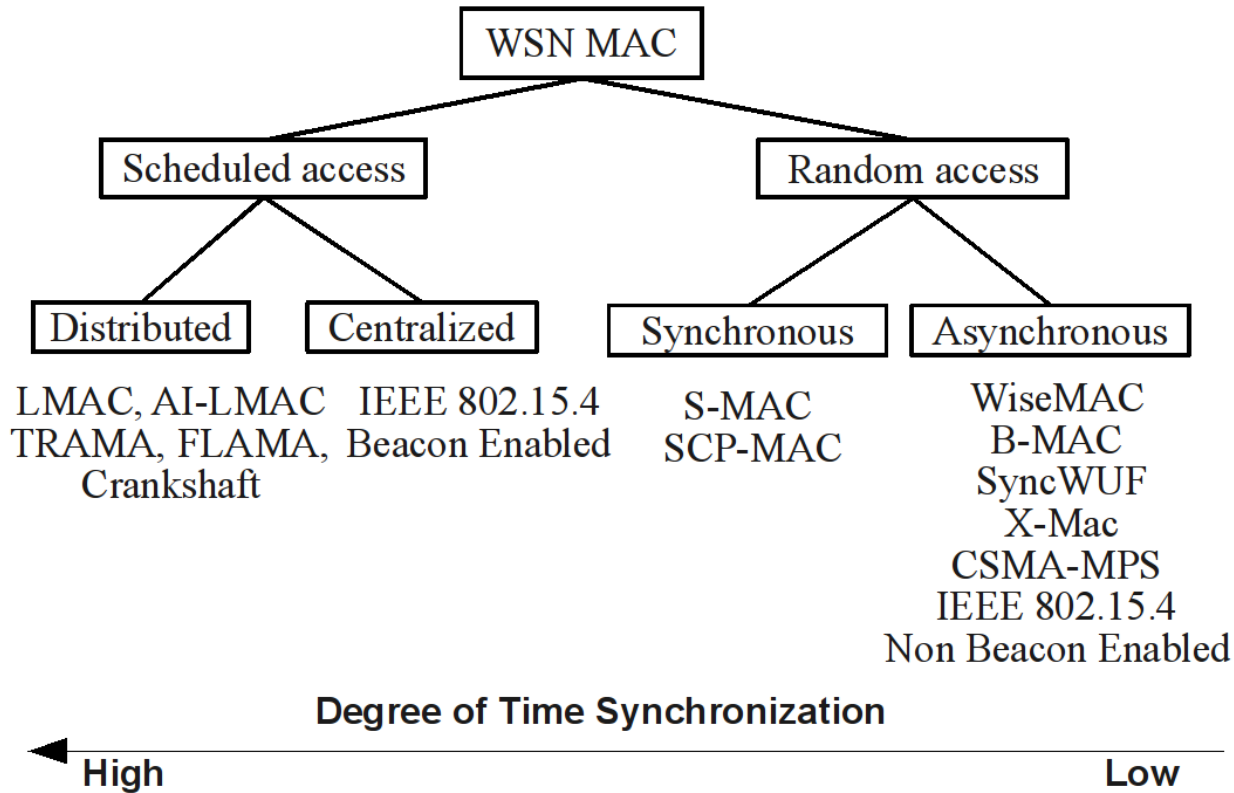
WSN MAC

Scheduled access

Random access

Distributed

Centralized

Synchronous

Asynchronous

LMAC, AI-LMAC
TRAMA, FLAMA,
Crankshaft

IEEE 802.15.4
Beacon Enabled

S-MAC
SCP-MAC

WiseMAC
B-MAC
SyncWUF
X-Mac
CSMA-MPS
IEEE 802.15.4
Non Beacon Enabled

Degree of Time Synchronization

High

Low